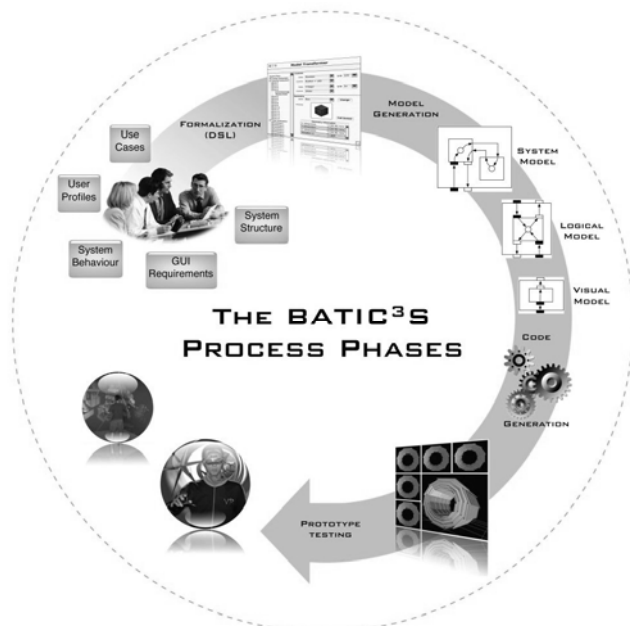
Use Cases

User Profiles

System Behaviour

GUI Requirements

System Structure

Formalization (DSL)

Model Generation

System Model

Logical Model

Visual Model

Code

Generation

Prototype testing

The BATIC$^3$S Process Phases